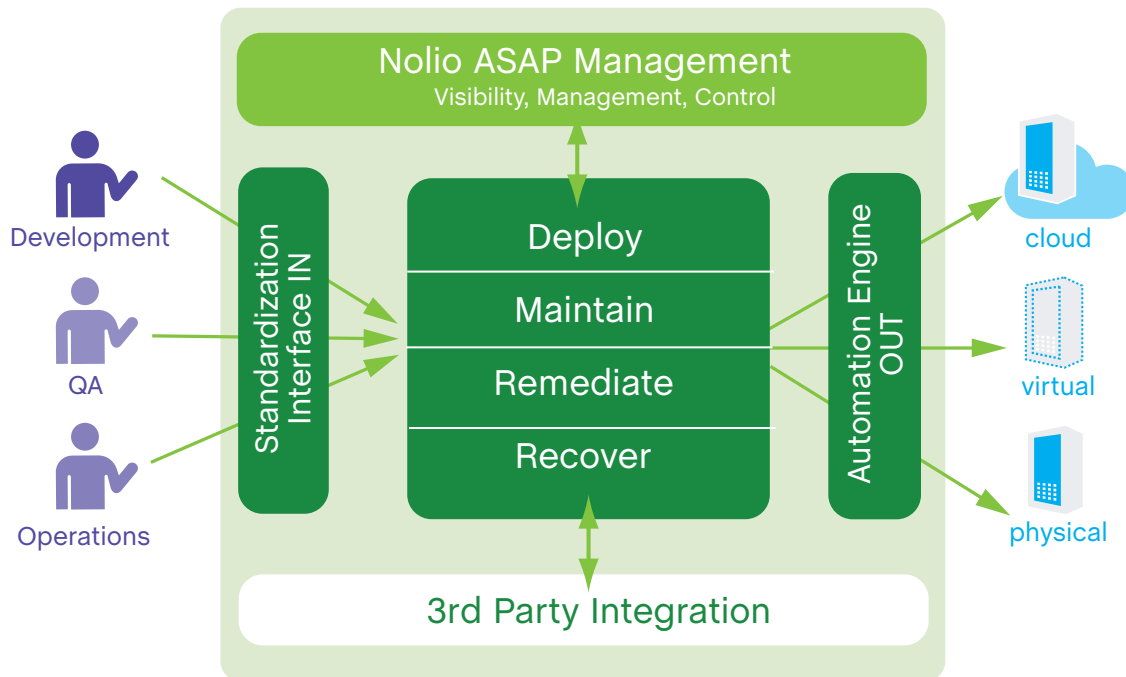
Nolio ASAP Management
Visibility, Management, Control

Development

QA

Operations

Standardization Interface IN

Deploy

Maintain

Remediate

Recover

Automation Engine OUT

cloud

virtual

physical

3rd Party Integration